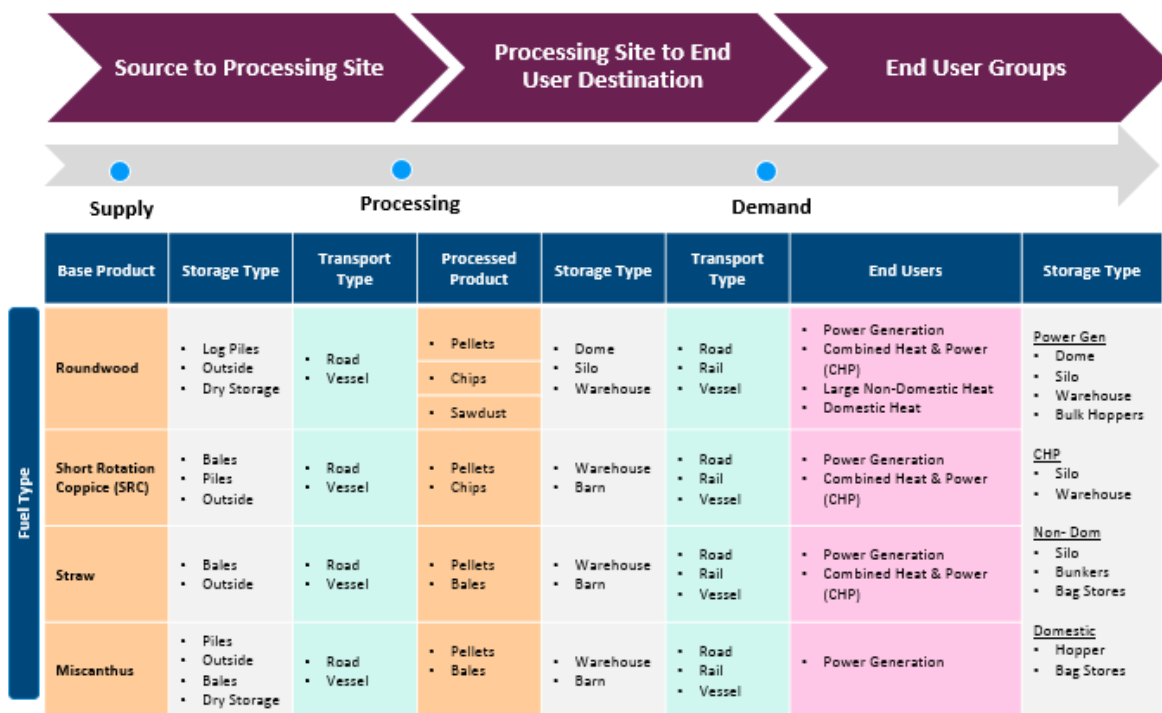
Source to Processing Site

Processing Site to End User Destination

End User Groups

Supply

Processing

Demand

Fuel Type

| Base Product | Storage Type | Transport Type | Processed Product | Storage Type | Transport Type | End Users | Storage Type |
|---|---|---|---|---|---|---|---|
| Roundwood | • Log Piles • Outside • Dry Storage | • Road • Vessel | • Pellets • Chips • Sawdust | • Dome • Silo • Warehouse | • Road • Rail • Vessel | • Power Generation • Combined Heat & Power (CHP) • Large Non-Domestic Heat • Domestic Heat | Power Gen • Dome • Silo • Warehouse • Bulk Hoppers CHP • Silo • Warehouse Non- Dom • Silo • Bunkers • Bag Stores Domestic • Hopper • Bag Stores |
| Short Rotation Coppice (SRC) | • Bales • Piles • Outside | • Road • Vessel | • Pellets • Chips | • Warehouse • Barn | • Road • Rail • Vessel | • Power Generation • Combined Heat & Power (CHP) | |
| Straw | • Bales • Outside | • Road • Vessel | • Pellets • Bales | • Warehouse • Barn | • Road • Rail • Vessel | • Power Generation • Combined Heat & Power (CHP) | |
| Miscanthus | • Piles • Outside • Bales • Dry Storage | • Road • Vessel | • Pellets • Bales | • Warehouse • Barn | • Road • Rail • Vessel | • Power Generation | |